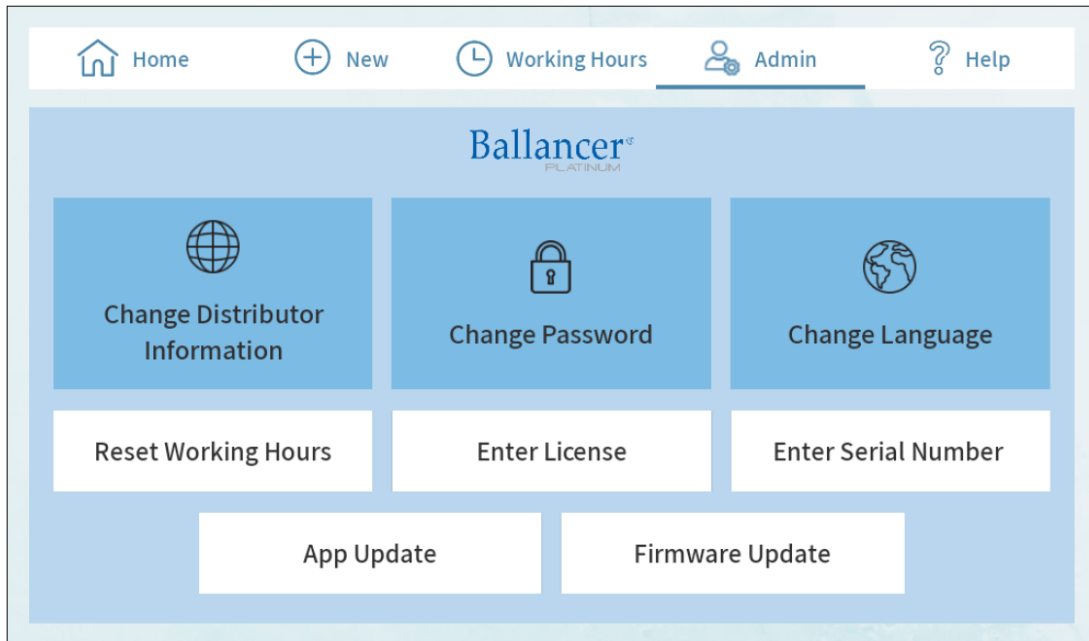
Home New Working Hours Admin Help

Ballancer®
PLATINUM

Change Distributor Information

Change Password

Change Language

Reset Working Hours

Enter License

Enter Serial Number

App Update

Firmware Update